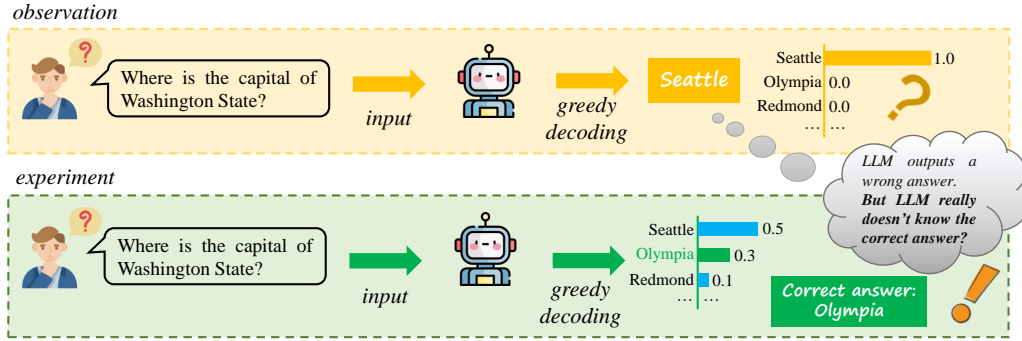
observation

?

Where is the capital of Washington State?

input

greedy decoding

Seattle

| | |
|---|---|
| Seattle | 1.0 |
| Olympia | 0.0 |
| Redmond | 0.0 |
| … | … |

?

LLM outputs a wrong answer. But LLM really doesn't know the correct answer?

experiment

?

Where is the capital of Washington State?

input

greedy decoding

| | |
|---|---|
| Seattle | 0.5 |
| Olympia | 0.3 |
| Redmond | 0.1 |
| … | … |

Correct answer: Olympia

!